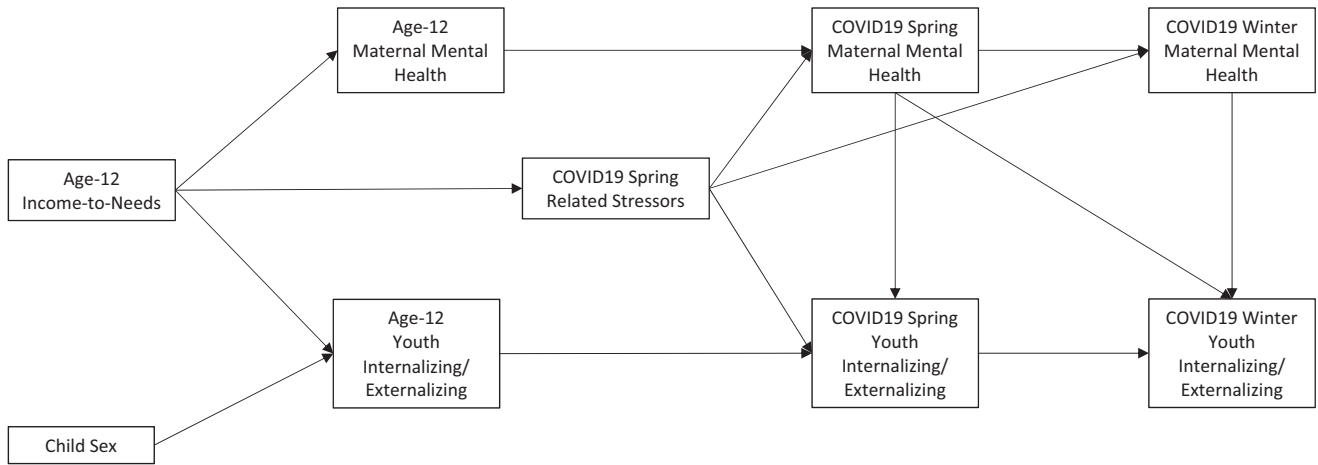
Age-12
Maternal Mental Health

COVID19 Spring
Maternal Mental Health

COVID19 Winter
Maternal Mental Health

Age-12
Income-to-Needs

COVID19 Spring
Related Stressors

Age-12
Youth
Internalizing/
Externalizing

COVID19 Spring
Youth
Internalizing/
Externalizing

COVID19 Winter
Youth
Internalizing/
Externalizing

Child Sex